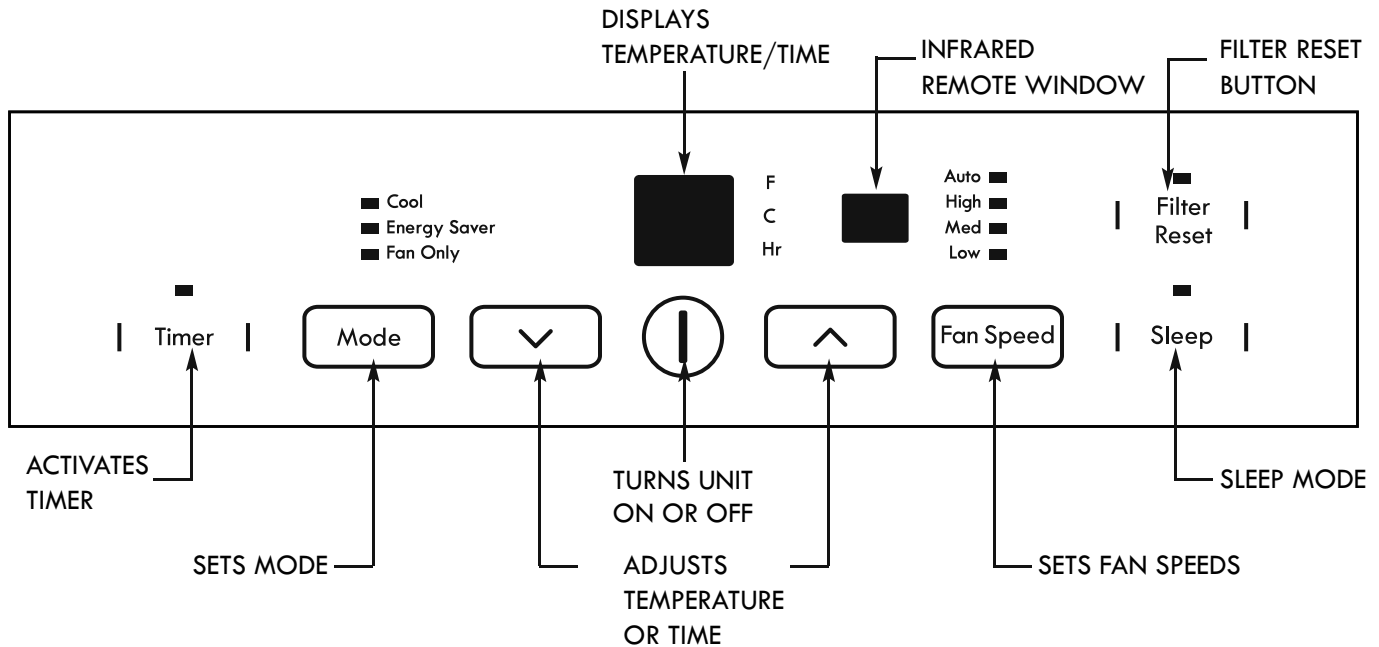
DISPLAYS TEMPERATURE/TIME

INFRARED REMOTE WINDOW

FILTER RESET BUTTON

Cool
Energy Saver
Fan Only

F
C
Hr

Auto
High
Med
Low

Filter Reset

Timer

Mode

Fan Speed

Sleep

ACTIVATES TIMER

TURNS UNIT ON OR OFF

SLEEP MODE

SETS MODE

ADJUSTS TEMPERATURE OR TIME

SETS FAN SPEEDS